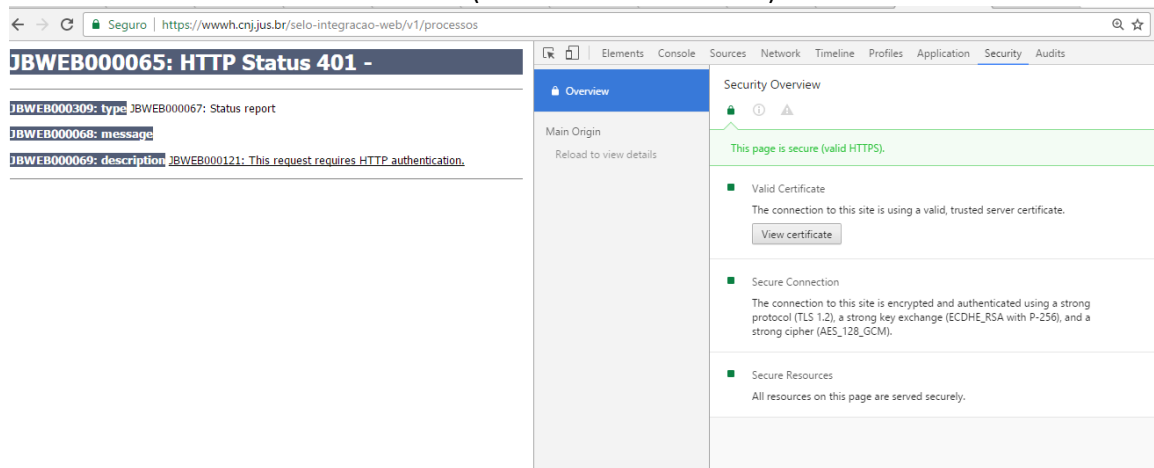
Seguro | https://wwwh.cnj.jus.br/selo-integracao-web/v1/processos

JBWEB000065: HTTP Status 401 -

JBWEB000309: type JBWEB000067: Status report

JBWEB000068: message

JBWEB000069: description JBWEB000121: This request requires HTTP authentication.

Elements Console Sources Network Timeline Profiles Application Security Audits

Overview

Main Origin

Reload to view details

Security Overview

This page is secure (valid HTTPS).

Valid Certificate

The connection to this site is using a valid, trusted server certificate.

View certificate

Secure Connection

The connection to this site is encrypted and authenticated using a strong protocol (TLS 1.2), a strong key exchange (ECDHE_RSA with P-256), and a strong cipher (AES_128_GCM).

Secure Resources

All resources on this page are served securely.